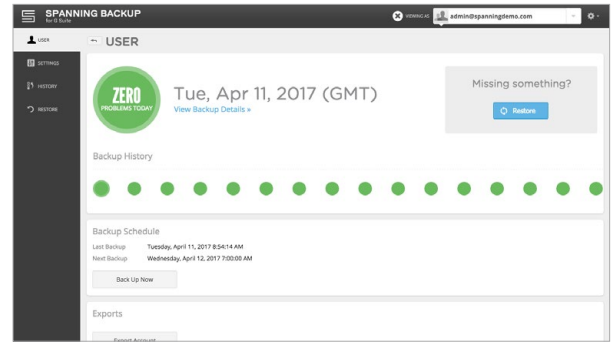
SPANNING BACKUP
for G Suite

VIEWING AS admin@spanningdemo.com

USER
SETTINGS
HISTORY
RESTORE

USER

ZERO
PROBLEMS TODAY

Tue, Apr 11, 2017 (GMT)
View Backup Details »

Missing something?
Restore

Backup History

Backup Schedule
Last Backup Tuesday, April 11, 2017 8:54:14 AM
Next Backup Wednesday, April 12, 2017 7:00:00 AM

Back Up Now

Exports

Export Account